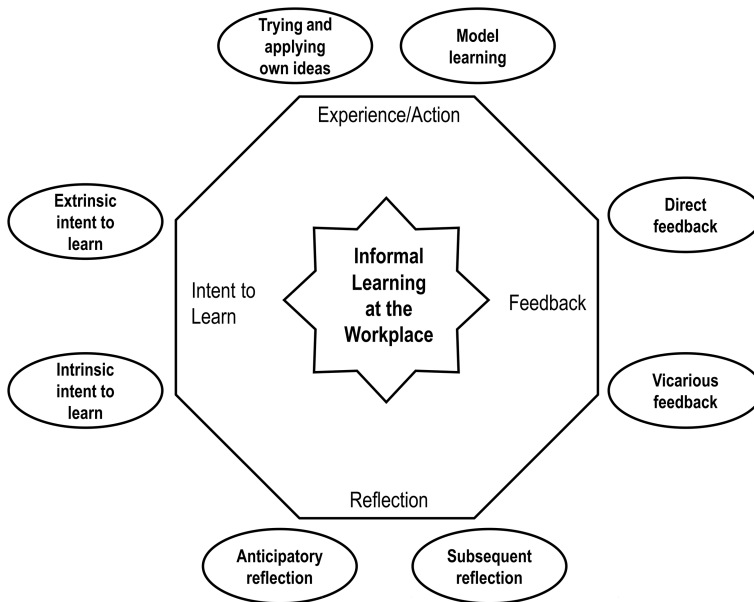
Trying and applying own ideas

Model learning

Experience/Action

Extrinsic intent to learn

Direct feedback

Intent to Learn

Informal Learning at the Workplace

Feedback

Intrinsic intent to learn

Vicarious feedback

Reflection

Anticipatory reflection

Subsequent reflection